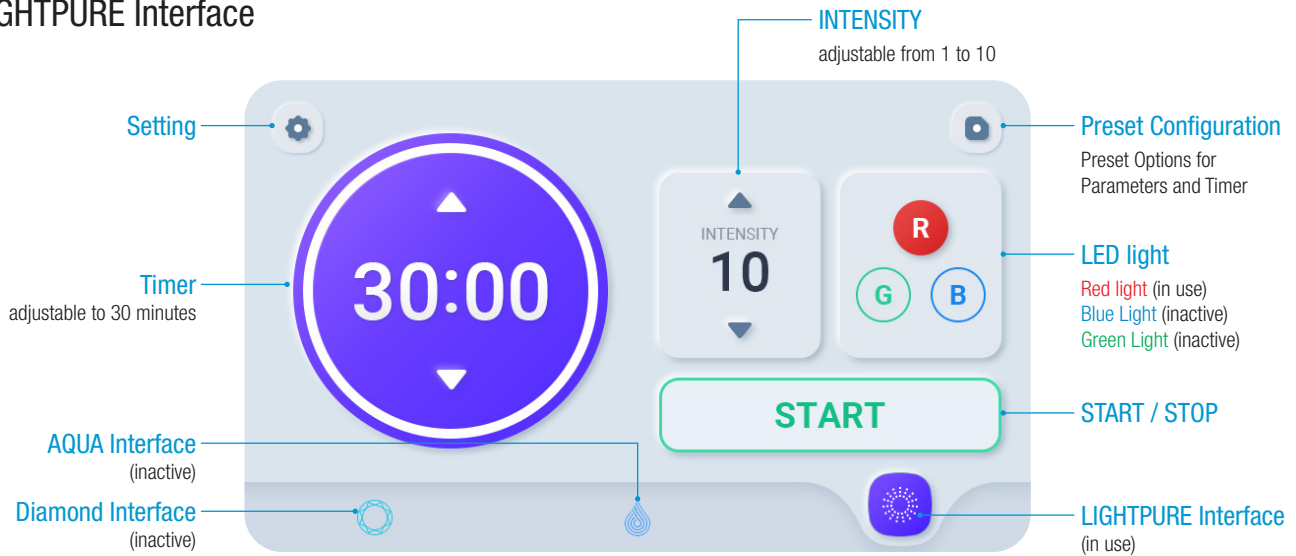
GHTPURE Interface

INTENSITY
adjustable from 1 to 10

Setting

Preset Configuration
Preset Options for Parameters and Timer

INTENSITY
10

R
G
B

LED light
Red light (in use)
Blue Light (inactive)
Green Light (inactive)

Timer
adjustable to 30 minutes

30:00

START

START / STOP

AQUA Interface
(inactive)

Diamond Interface
(inactive)

LIGHTPURE Interface
(in use)